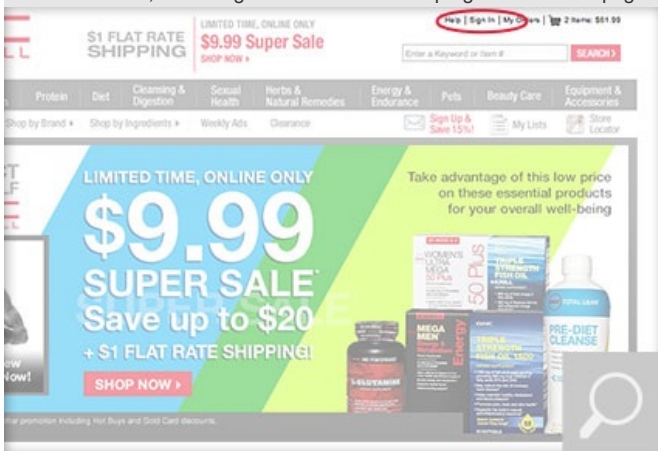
$1 FLAT RATE SHIPPING

LIMITED TIME, ONLINE ONLY
$9.99 Super Sale
SHOP NOW ▸

Help | Sign In | My Orders | 2 Items: $61.99

Enter a Keyword or Item #
SEARCH ▸

Protein | Diet | Cleansing & Digestion | Sexual Health | Herbs & Natural Remedies | Energy & Endurance | Pets | Beauty Care | Equipment & Accessories

Shop by Brand ▸ | Shop by Ingredients ▸ | Weekly Ads | Clearance | Sign Up & Save 15%! | My Lists | Store Locator

LIMITED TIME, ONLINE ONLY
$9.99
SUPER SALE
Save up to $20
+ $1 FLAT RATE SHIPPING!
SHOP NOW ▸

Take advantage of this low price on these essential products for your overall well-being

WOMEN'S ULTRA MEGA 50 PLUS
50 Plus
TRIPLE STRENGTH FISH OIL
MEGA MEN
Energy
TRIPLE STRENGTH FISH OIL 1500
L-GLUTAMINE
TOTAL LEAN
PRE-DIET CLEANSE

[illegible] promotion including Hot Buys and Gold Card discounts.